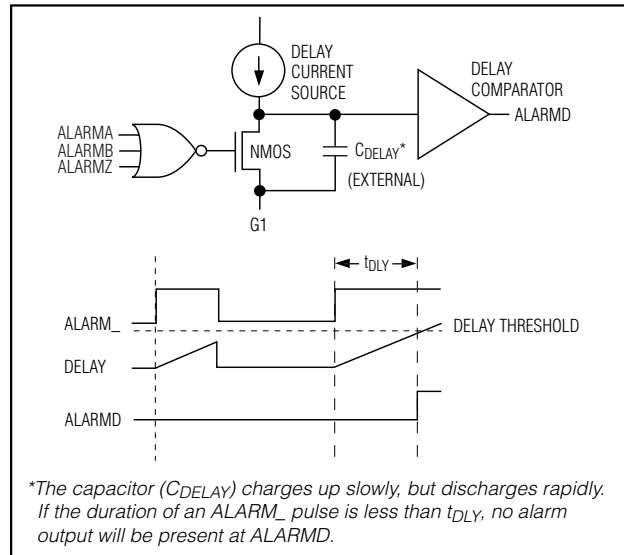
DELAY CURRENT SOURCE

DELAY COMPARATOR

ALARMD

ALARMA
ALARMB
ALARMZ

NMOS

$C_{DELAY}$*
(EXTERNAL)

G1

$t_{DLY}$

ALARM_

DELAY THRESHOLD

DELAY

ALARMD

*The capacitor ($C_{DELAY}$) charges up slowly, but discharges rapidly. If the duration of an ALARM_ pulse is less than $t_{DLY}$, no alarm output will be present at ALARMD.